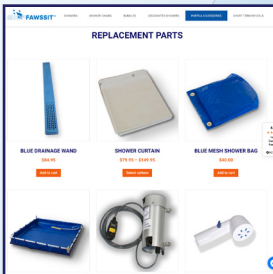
FAWSSIT™

SHOWERS SHOWER CHAIRS BUNDLES DISCOUNTED SHOWERS PARTS & ACCESSORIES SHORT TERM RENTALS

REPLACEMENT PARTS

BLUE DRAINAGE WAND
$84.95
Add to cart

SHOWER CURTAIN
$79.95 – $149.95
Select options

BLUE MESH SHOWER BAG
$40.00
Add to cart